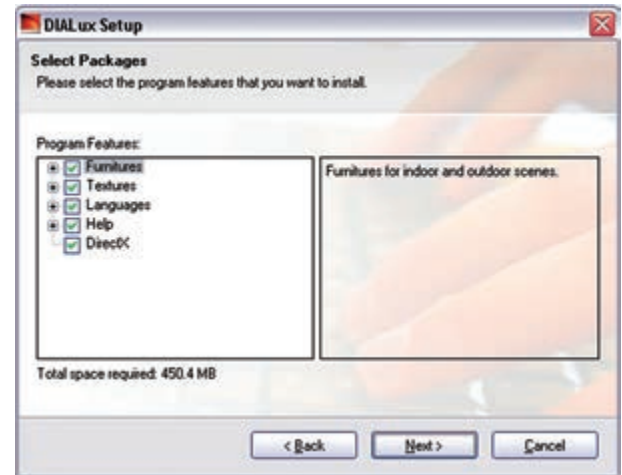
DIALux Setup

Select Packages
Please select the program features that you want to install.

Program Features:
Furnitures
Textures
Languages
Help
DirectX

Furnitures for indoor and outdoor scenes.

Total space required: 450.4 MB

< Back
Next >
Cancel